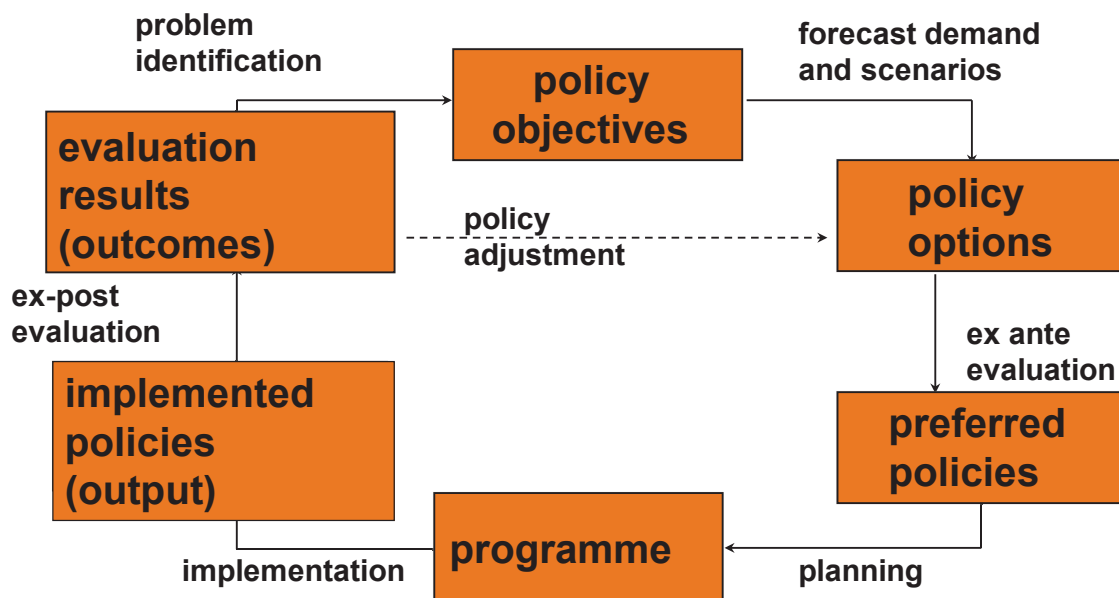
problem identification

policy objectives

forecast demand and scenarios

evaluation results (outcomes)

policy adjustment

policy options

ex-post evaluation

ex ante evaluation

implemented policies (output)

preferred policies

programme

implementation

planning